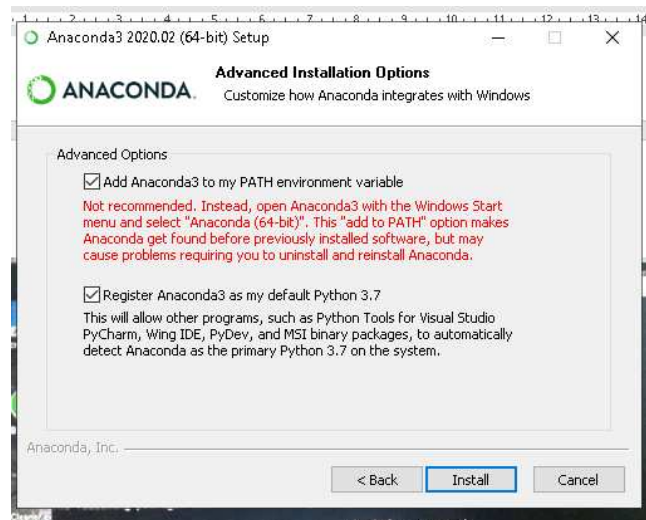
1 2 3 4 5 6 7 8 9 10 11 12 13 14

Anaconda3 2020.02 (64-bit) Setup

ANACONDA.

Advanced Installation Options

Customize how Anaconda integrates with Windows

Advanced Options

Add Anaconda3 to my PATH environment variable

Not recommended. Instead, open Anaconda3 with the Windows Start menu and select "Anaconda (64-bit)". This "add to PATH" option makes Anaconda get found before previously installed software, but may cause problems requiring you to uninstall and reinstall Anaconda.

Register Anaconda3 as my default Python 3.7

This will allow other programs, such as Python Tools for Visual Studio PyCharm, Wing IDE, PyDev, and MSI binary packages, to automatically detect Anaconda as the primary Python 3.7 on the system.

Anaconda, Inc.

< Back

Install

Cancel